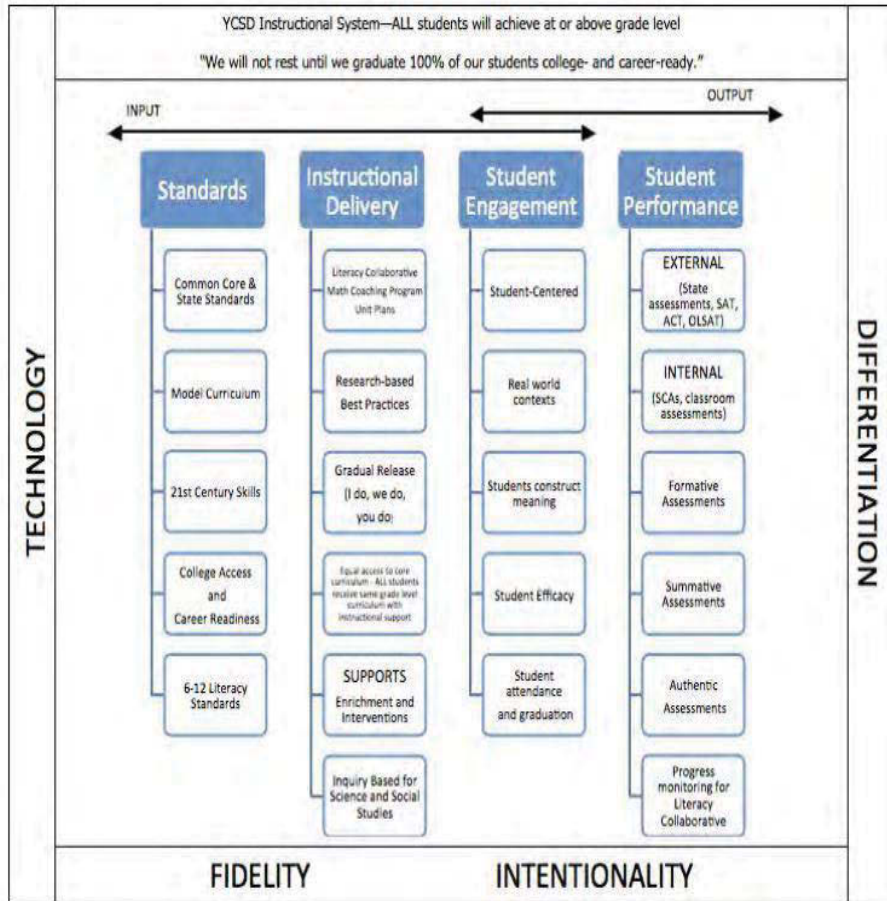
YCSD Instructional System—ALL students will achieve at or above grade level

"We will not rest until we graduate 100% of our students college- and career-ready."

INPUT

OUTPUT

TECHNOLOGY

Standards

Common Core & State Standards

Model Curriculum

21st Century Skills

College Access and Career Readiness

6-12 Literacy Standards

Instructional Delivery

Literacy Collaborative Math Coaching Program Unit Plans

Research-based Best Practices

Gradual Release (I do, we do, you do)

Equal access to core curriculum - ALL students receive same grade level curriculum with instructional support

SUPPORTS Enrichment and Interventions

Inquiry Based for Science and Social Studies

Student Engagement

Student-Centered

Real world contexts

Students construct meaning

Student Efficacy

Student attendance and graduation

Student Performance

EXTERNAL (State assessments, SAT, ACT, OLSAT)

INTERNAL (SCAs, classroom assessments)

Formative Assessments

Summative Assessments

Authentic Assessments

Progress monitoring for Literacy Collaborative

DIFFERENTIATION

FIDELITY

INTENTIONALITY